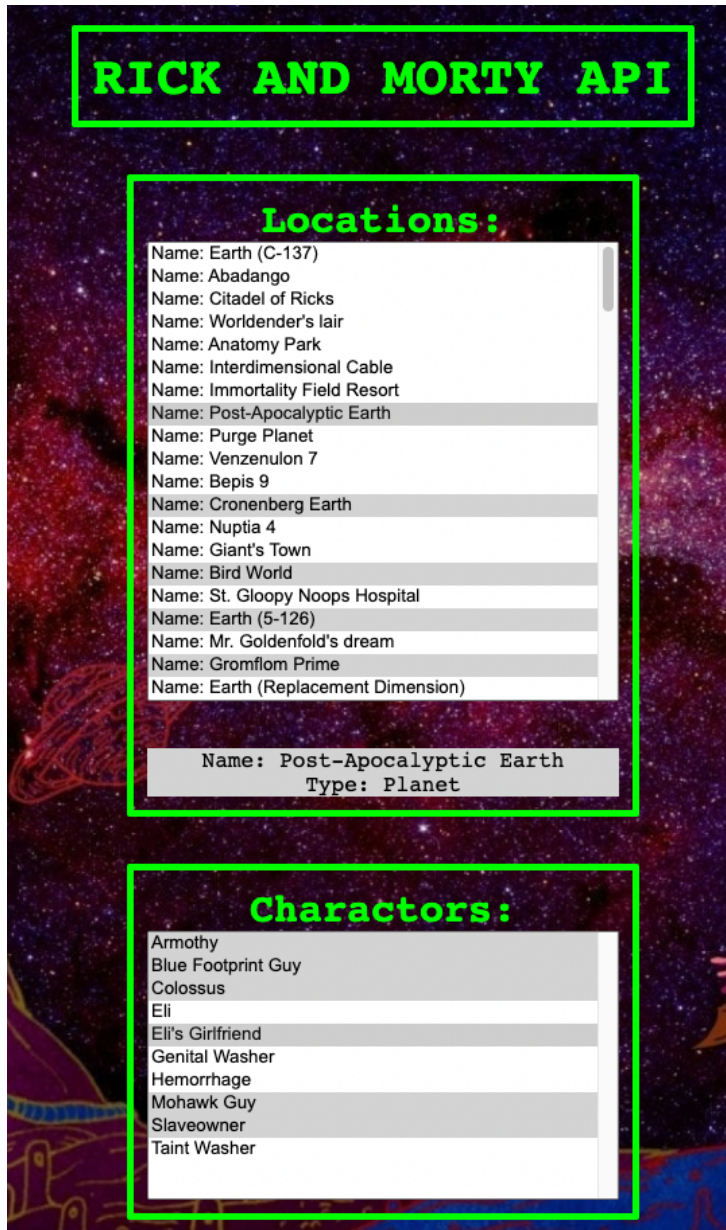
RICK AND MORTY API

Locations:

Name: Earth (C-137)
Name: Abadango
Name: Citadel of Ricks
Name: Worldender's lair
Name: Anatomy Park
Name: Interdimensional Cable
Name: Immortality Field Resort
Name: Post-Apocalyptic Earth
Name: Purge Planet
Name: Venzenulon 7
Name: Bepis 9
Name: Cronenberg Earth
Name: Nuptia 4
Name: Giant's Town
Name: Bird World
Name: St. Gloopy Noops Hospital
Name: Earth (5-126)
Name: Mr. Goldenfold's dream
Name: Gromflom Prime
Name: Earth (Replacement Dimension)

Name: Post-Apocalyptic Earth
Type: Planet

Charactors:

Armothy
Blue Footprint Guy
Colossus
Eli
Eli's Girlfriend
Genital Washer
Hemorrhage
Mohawk Guy
Slaveowner
Taint Washer